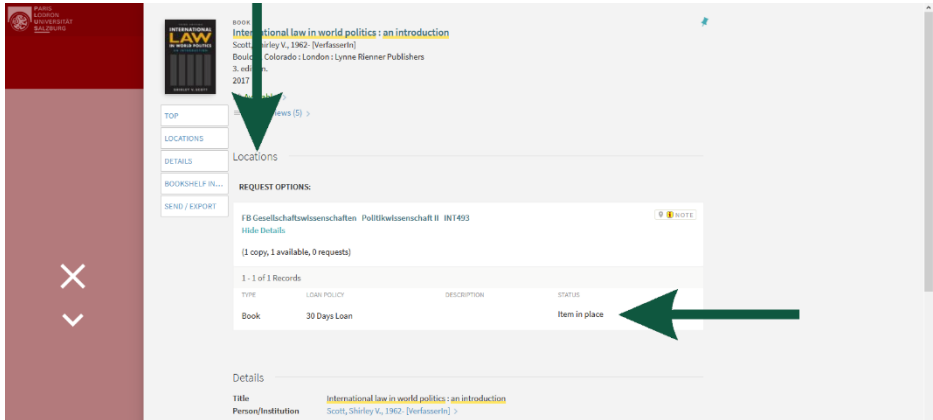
PARIS LODRON UNIVERSITÄT SALZBURG

INTERNATIONAL LAW IN WORLD POLITICS
SHIRLEY V. SCOTT

BOOK
International law in world politics : an introduction
Scott, Shirley V., 1962- [VerfasserIn]
Boulder, Colorado : London : Lynne Rienner Publishers
3. edition.
2017

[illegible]views (5) >

TOP
LOCATIONS
DETAILS
BOOKSHELF IN...
SEND / EXPORT

Locations

REQUEST OPTIONS:

FB Gesellschaftswissenschaften Politikwissenschaft II INT493
0 NOTE
Hide Details

(1 copy, 1 available, 0 requests)

1 - 1 of 1 Records

| TYPE | LOAN POLICY | DESCRIPTION | STATUS |
|---|---|---|---|
| Book | 30 Days Loan | | Item in place |

Details

Title International law in world politics : an introduction
Person/Institution Scott, Shirley V., 1962- [VerfasserIn] >